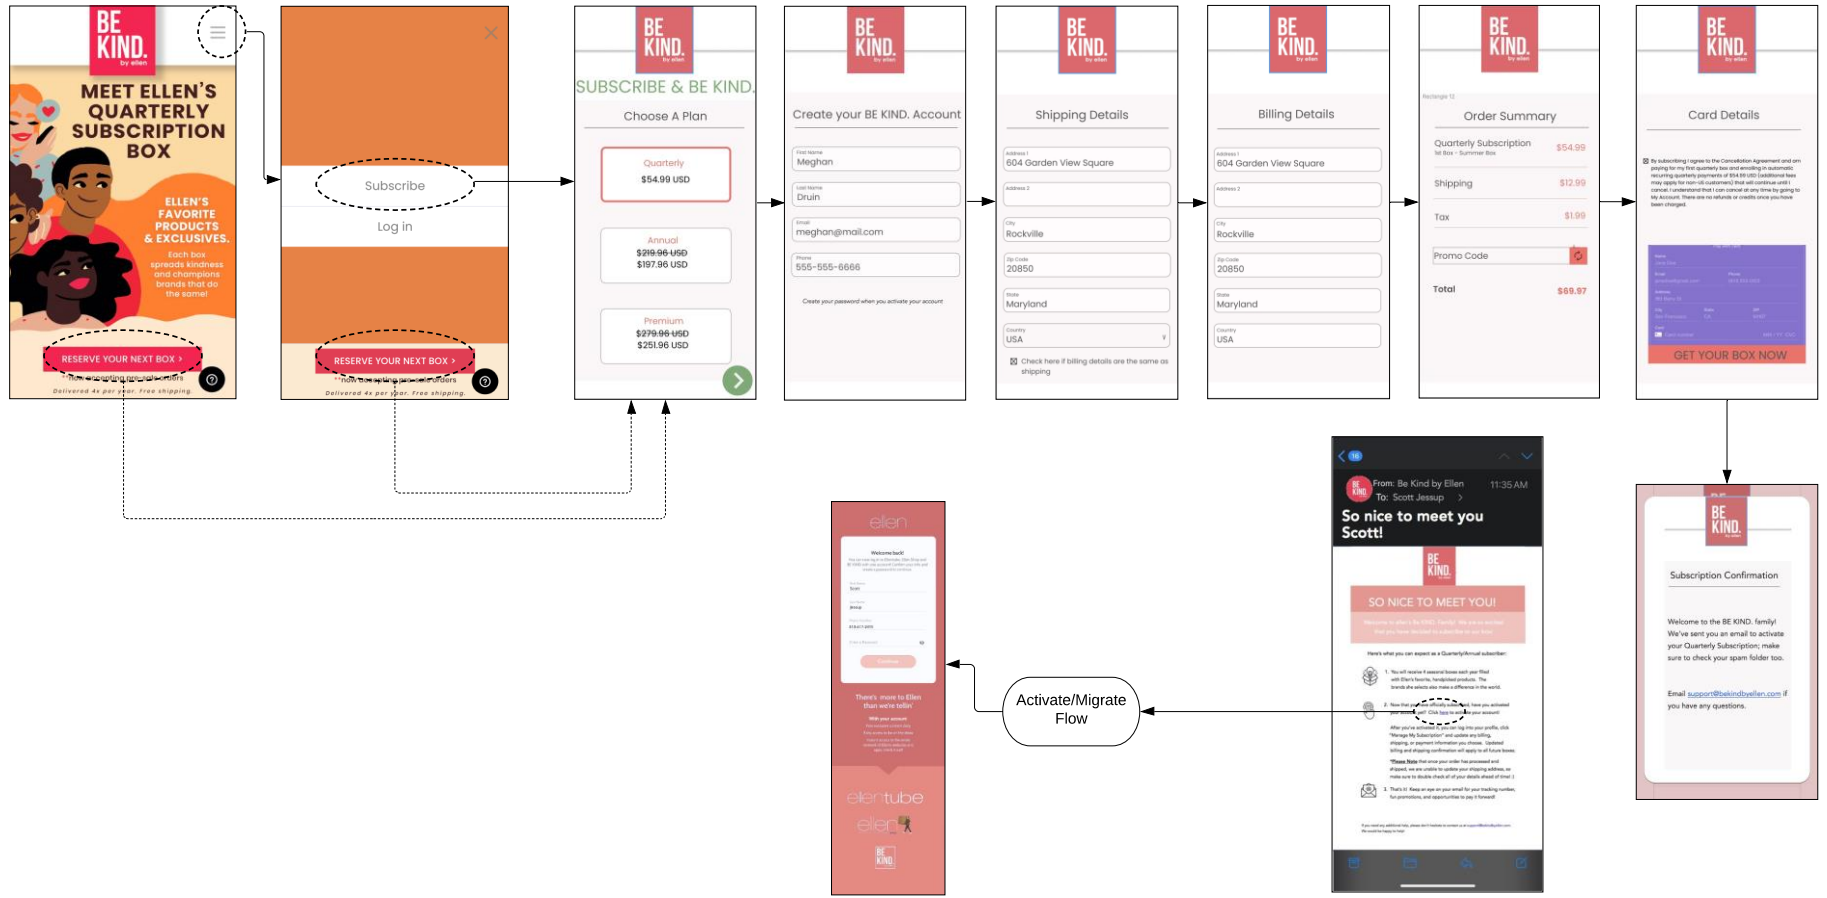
BE KIND. by ellen

MEET ELLEN'S QUARTERLY SUBSCRIPTION BOX

ELLEN'S FAVORITE PRODUCTS & EXCLUSIVES.

Each box spreads kindness and champions brands that do the same!

RESERVE YOUR NEXT BOX ›

**now accepting pre-sale orders

Delivered 4x per year. Free shipping.

Subscribe

Log in

RESERVE YOUR NEXT BOX ›

**now accepting pre-sale orders

Delivered 4x per year. Free shipping.

BE KIND. by ellen

SUBSCRIBE & BE KIND.

Choose A Plan

Quarterly
$54.99 USD

Annual
$219.96 USD
$197.96 USD

Premium
$279.96 USD
$251.96 USD

BE KIND. by ellen

Create your BE KIND. Account

First Name
Meghan

Last Name
Druin

Email
meghan@mail.com

Phone
555-555-6666

Create your password when you activate your account

BE KIND. by ellen

Shipping Details

Address 1
604 Garden View Square

Address 2

City
Rockville

Zip Code
20850

State
Maryland

Country
USA

Check here if billing details are the same as shipping

BE KIND. by ellen

Billing Details

Address 1
604 Garden View Square

Address 2

City
Rockville

Zip Code
20850

State
Maryland

Country
USA

BE KIND. by ellen

Order Summary

Quarterly Subscription $54.99
1st Box - Summer Box

Shipping $12.99

Tax $1.99

Promo Code

Total $69.97

BE KIND. by ellen

Card Details

By subscribing I agree to the Cancellation Agreement and am paying for my first quarterly box and enrolling in automatic recurring quarterly payments of $54.99 USD (additional fees may apply for non-US customers) that will continue until I cancel. I understand that I can cancel at any time by going to My Account. There are no refunds or credits once you have been charged.

GET YOUR BOX NOW

From: Be Kind by Ellen 11:35 AM
To: Scott Jessup

So nice to meet you Scott!

BE KIND.

SO NICE TO MEET YOU!

Here's what you can expect as a Quarterly/Annual subscriber:

Activate/Migrate Flow

ellen

Welcome back!

Continue

There's more to Ellen than we're tellin'

ellentube

ellen

BE KIND.

BE KIND. by ellen

Subscription Confirmation

Welcome to the BE KIND. family! We've sent you an email to activate your Quarterly Subscription; make sure to check your spam folder too.

Email support@bekindbyellen.com if you have any questions.